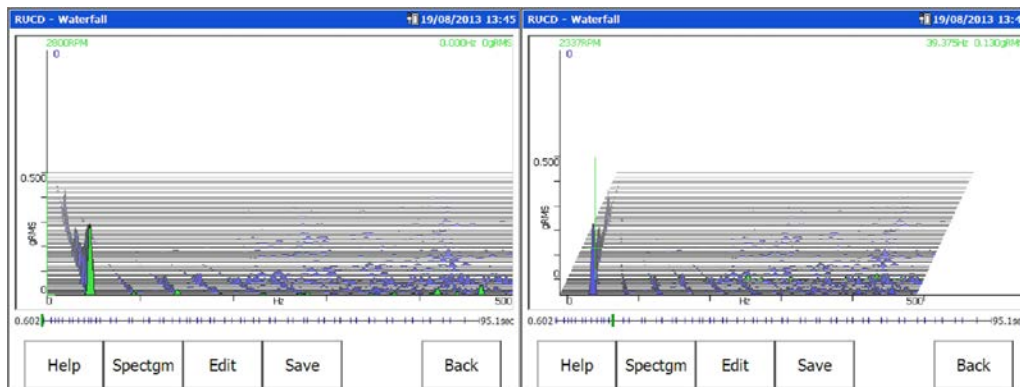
RUCD - Waterfall
19/08/2013 13:45

2800RPM
0.000Hz 0gRMS
0
0.500
gRMS
0
0
Hz
500
0.602
95.1sec

Help
Spectgm
Edit
Save
Back

RUCD - Waterfall
19/08/2013 13:4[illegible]

2337RPM
39.375Hz 0.130gRM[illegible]
0
0.500
gRMS
0
0
Hz
500
0.602
95.1se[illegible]

Help
Spectgm
Edit
Save
Back